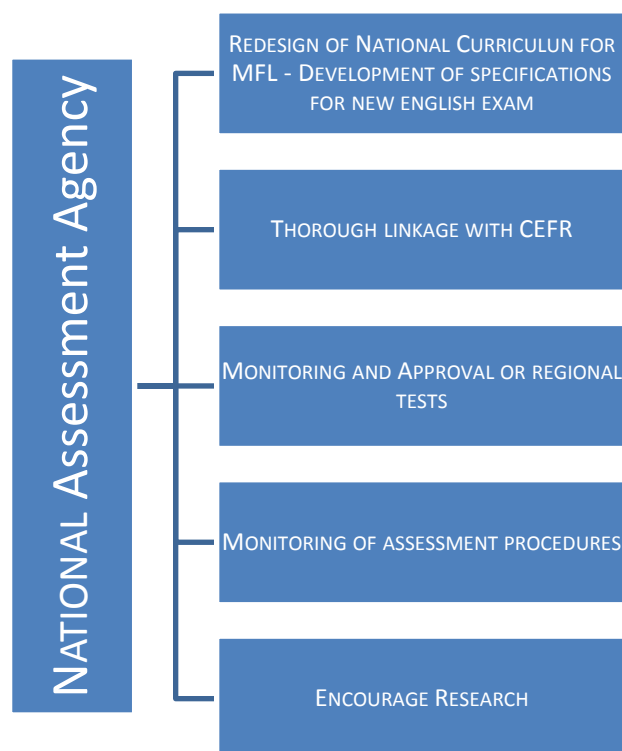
National Assessment Agency

Redesign of National Curriculun for MFL - Development of specifications for new english exam

Thorough linkage with CEFR

Monitoring and Approval or regional tests

Monitoring of assessment procedures

Encourage Research